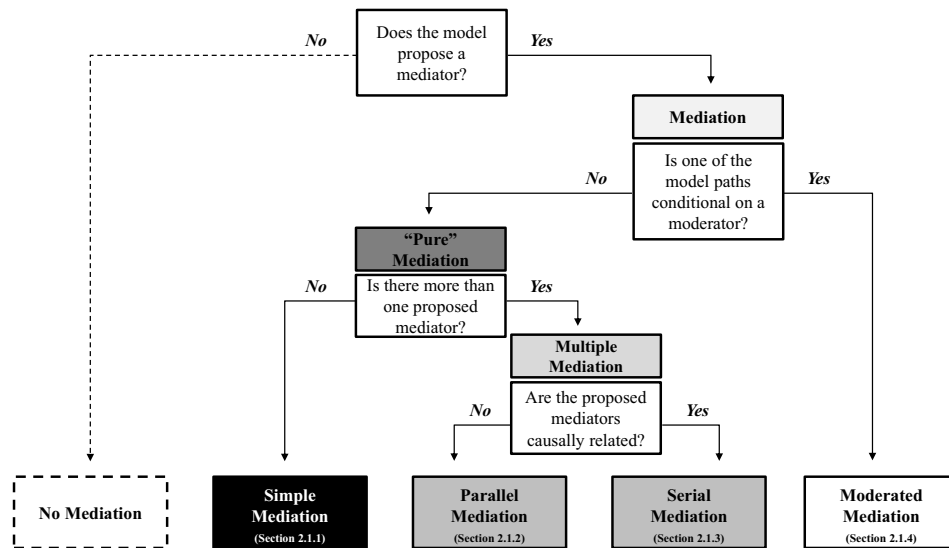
Does the model propose a mediator?

No

Yes

Mediation

Is one of the model paths conditional on a moderator?

No

Yes

"Pure" Mediation

Is there more than one proposed mediator?

No

Yes

Multiple Mediation

Are the proposed mediators causally related?

No

Yes

No Mediation

Simple Mediation (Section 2.1.1)

Parallel Mediation (Section 2.1.2)

Serial Mediation (Section 2.1.3)

Moderated Mediation (Section 2.1.4)